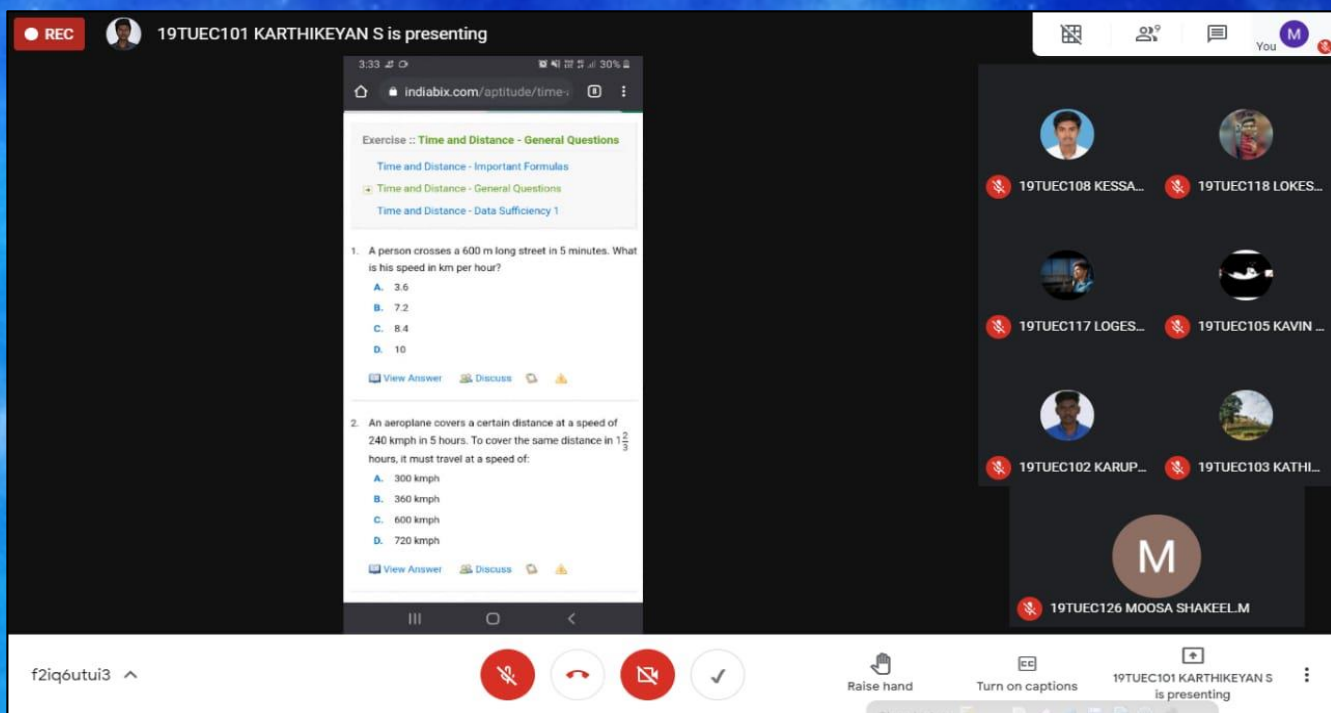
REC 19TUEC101 KARTHIKEYAN S is presenting

9

You M

3:33 30%

indiabix.com/aptitude/time-

Exercise :: Time and Distance - General Questions

Time and Distance - Important Formulas

Time and Distance - General Questions

Time and Distance - Data Sufficiency 1

1. A person crosses a 600 m long street in 5 minutes. What is his speed in km per hour?

A. 3.6

B. 7.2

C. 8.4

D. 10

View Answer Discuss

2. An aeroplane covers a certain distance at a speed of 240 kmph in 5 hours. To cover the same distance in $1\frac{2}{3}$ hours, it must travel at a speed of:

A. 300 kmph

B. 360 kmph

C. 600 kmph

D. 720 kmph

View Answer Discuss

19TUEC108 KESSA...

19TUEC118 LOKES...

19TUEC117 LOGES...

19TUEC105 KAVIN ...

19TUEC102 KARUP...

19TUEC103 KATHI...

M

19TUEC126 MOOSA SHAKEEL.M

f2iq6utui3

Raise hand

Turn on captions

19TUEC101 KARTHIKEYAN S is presenting